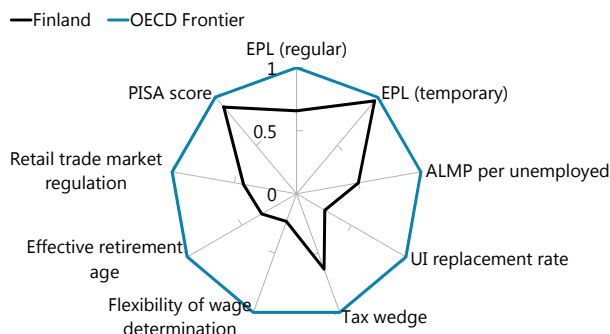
Finland
OECD Frontier

EPL (regular)
1
0.5
0
EPL (temporary)
ALMP per unemployed
UI replacement rate
Tax wedge
Flexibility of wage determination
Effective retirement age
Retail trade market regulation
PISA score